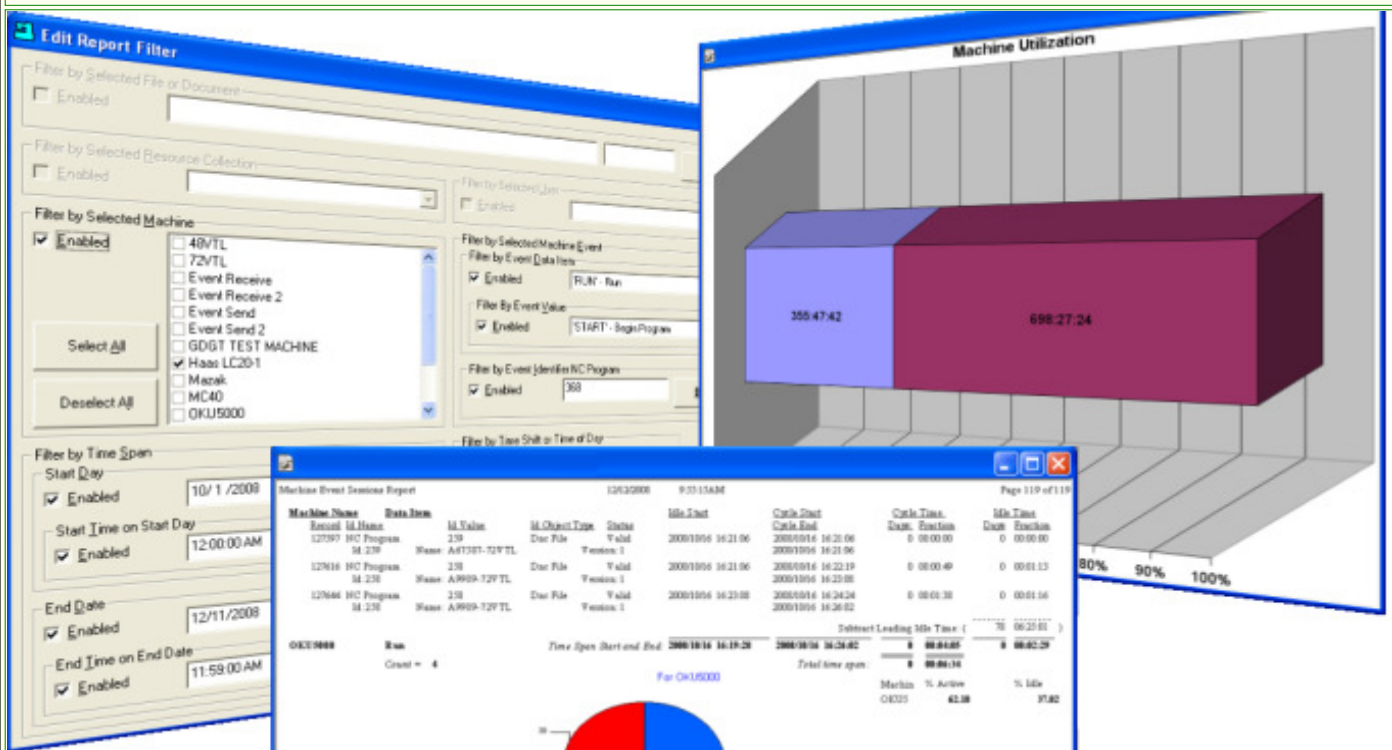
Edit Report Filter

Filter by Selected File or Document
Enabled

Filter by Selected Resource Collection
Enabled

Filter by Selected User
Enabled

Filter by Selected Machine
Enabled
48VTL
72VTL
Event Receive
Event Receive 2
Event Send
Event Send 2
GDGT TEST MACHINE
Haas LC20-1
Mazak
MC40
OKU5000

Select All
Deselect All

Filter by Selected Machine Event
Filter by Event Data Item
Enabled
'RUN' - Run
Filter By Event Value
Enabled
'START' - Begin Program
Filter by Event Identifier NC Program
Enabled
368
Filter by Time Shift or Time of Day

Filter by Time Span
Start Day
Enabled
10/ 1 /2008
Start Time on Start Day
Enabled
12:00:00 AM
End Date
Enabled
12/11/2008
End Time on End Date
Enabled
11:59:00 AM

Machine Utilization
355:47:42
698:27:24
80%
90%
100%

Machine Event Sessions Report 12/12/2008 9:33:13AM Page 119 of 119

| Machine Name | Data Item | | | | Idle Start | Cycle Start | Cycle Time | | Idle Time | |
|---|---|---|---|---|---|---|---|---|---|---|
| Record | Id Name | Id Value | Id Object Type | Status | | Cycle End | Days | Fraction | Days | Fraction |
| 127397 | NC Program Id: 239 | 239 Name: A67303-72VTL | Dnc File | Valid Version: 1 | 2008/10/16 16:21:06 | 2008/10/16 16:21:06 2008/10/16 16:21:06 | 0 | 00:00:00 | 0 | 00:00:00 |
| 127616 | NC Program Id: 258 | 258 Name: A9909-72VTL | Dnc File | Valid Version: 1 | 2008/10/16 16:21:06 | 2008/10/16 16:22:19 2008/10/16 16:23:08 | 0 | 00:00:49 | 0 | 00:01:13 |
| 127646 | NC Program Id: 258 | 258 Name: A9909-72VTL | Dnc File | Valid Version: 1 | 2008/10/16 16:23:08 | 2008/10/16 16:24:24 2008/10/16 16:26:02 | 0 | 00:01:38 | 0 | 00:01:16 |

Subtract Leading Idle Time: ( 78 06:23:01 )

OKU5000 Run Time Span Start and End: 2008/10/16 16:19:20 2008/10/16 16:26:02 0 00:04:05 0 00:02:29
Count = 4 Total time span: 0 00:06:34

For OKU5000

Machin % Active % Idle
OKU5 62.18 37.82